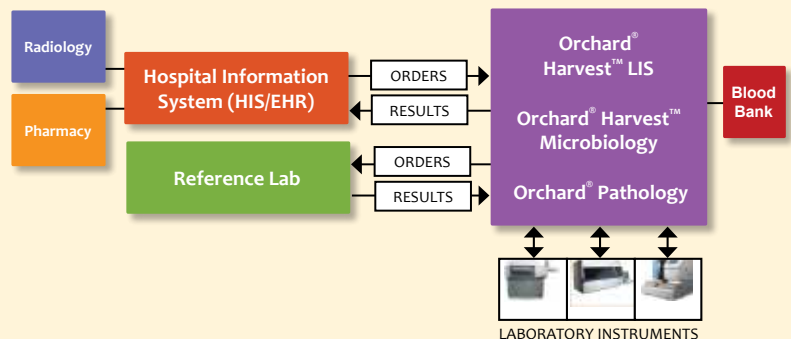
Radiology

Pharmacy

Hospital Information System (HIS/EHR)

ORDERS

RESULTS

Reference Lab

ORDERS

RESULTS

Orchard® Harvest™ LIS

Orchard® Harvest™ Microbiology

Orchard® Pathology

Blood Bank

LABORATORY INSTRUMENTS